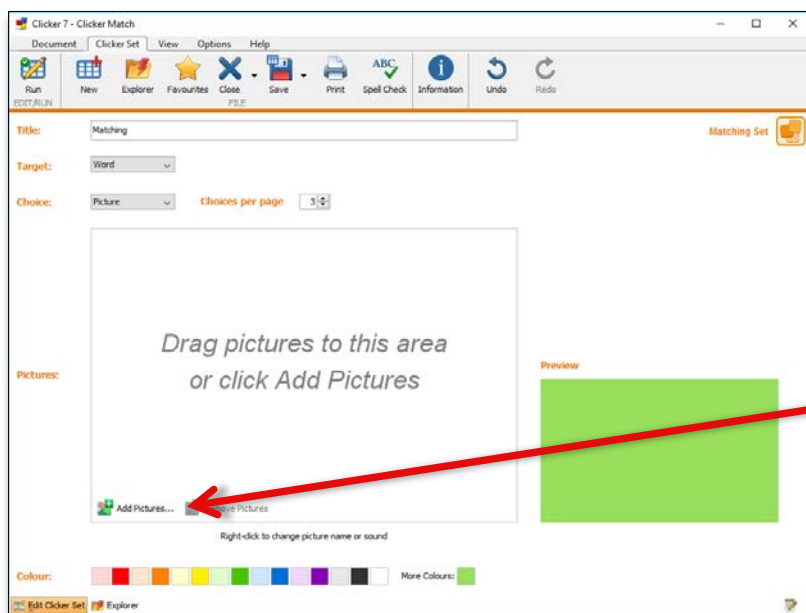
Clicker 7 - Clicker Match

Document Clicker Set View Options Help

Run
EDIT/RUN

New Explorer Favourites Close Save
FILE

Print Spell Check Information Undo Redo

Title: Matching

Matching Set

Target: Word

Choice: Picture Choices per page 3

Pictures:

Drag pictures to this area
or click Add Pictures

Add Pictures... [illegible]ve Pictures

Right-click to change picture name or sound

Preview

Colour: More Colours:

Edit Clicker Set Explorer